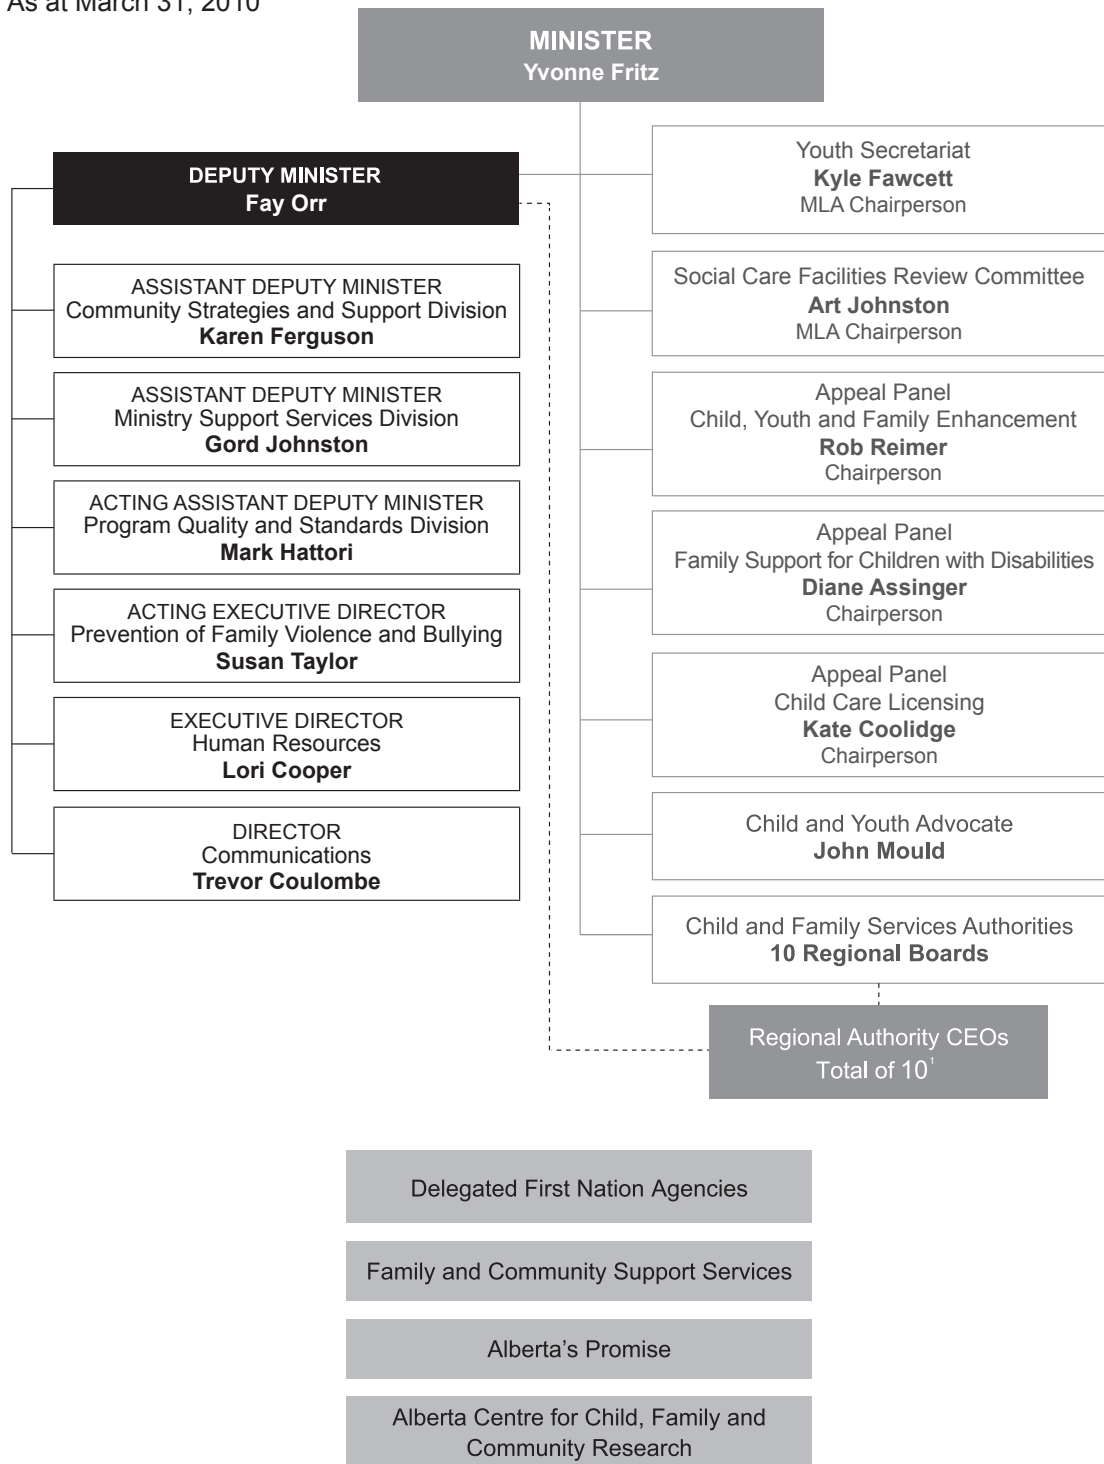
As at March 31, 2010

MINISTER
Yvonne Fritz

DEPUTY MINISTER
Fay Orr

ASSISTANT DEPUTY MINISTER
Community Strategies and Support Division
Karen Ferguson

ASSISTANT DEPUTY MINISTER
Ministry Support Services Division
Gord Johnston

ACTING ASSISTANT DEPUTY MINISTER
Program Quality and Standards Division
Mark Hattori

ACTING EXECUTIVE DIRECTOR
Prevention of Family Violence and Bullying
Susan Taylor

EXECUTIVE DIRECTOR
Human Resources
Lori Cooper

DIRECTOR
Communications
Trevor Coulombe

Youth Secretariat
Kyle Fawcett
MLA Chairperson

Social Care Facilities Review Committee
Art Johnston
MLA Chairperson

Appeal Panel
Child, Youth and Family Enhancement
Rob Reimer
Chairperson

Appeal Panel
Family Support for Children with Disabilities
Diane Assinger
Chairperson

Appeal Panel
Child Care Licensing
Kate Coolidge
Chairperson

Child and Youth Advocate
John Mould

Child and Family Services Authorities
10 Regional Boards

Regional Authority CEOs
Total of $10^1$

Delegated First Nation Agencies

Family and Community Support Services

Alberta's Promise

Alberta Centre for Child, Family and Community Research